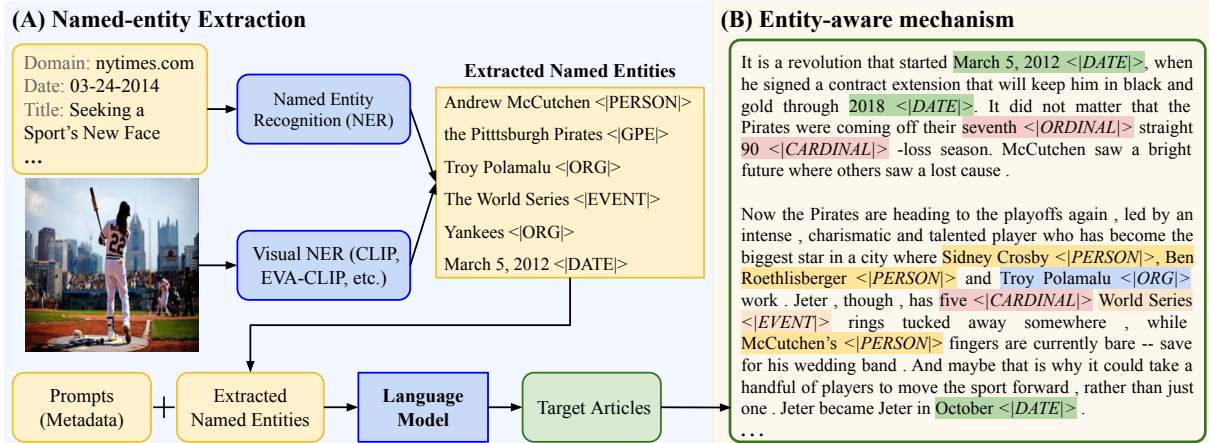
(A) Named-entity Extraction

Domain: nytimes.com
Date: 03-24-2014
Title: Seeking a Sport's New Face
...

22

Named Entity Recognition (NER)

Visual NER (CLIP, EVA-CLIP, etc.)

Extracted Named Entities

Andrew McCutchen <|PERSON|>

the Pitttsburgh Pirates <|GPE|>

Troy Polamalu <|ORG|>

The World Series <|EVENT|>

Yankees <|ORG|>

March 5, 2012 <|DATE|>

Prompts (Metadata)

+

Extracted Named Entities

Language Model

Target Articles

(B) Entity-aware mechanism

It is a revolution that started March 5, 2012 <|*DATE*|>, when he signed a contract extension that will keep him in black and gold through 2018 <|*DATE*|>. It did not matter that the Pirates were coming off their seventh <|*ORDINAL*|> straight 90 <|*CARDINAL*|> -loss season. McCutchen saw a bright future where others saw a lost cause .

Now the Pirates are heading to the playoffs again , led by an intense , charismatic and talented player who has become the biggest star in a city where Sidney Crosby <|*PERSON*|>, Ben Roethlisberger <|*PERSON*|> and Troy Polamalu <|*ORG*|> work . Jeter , though , has five <|*CARDINAL*|> World Series <|*EVENT*|> rings tucked away somewhere , while McCutchen's <|*PERSON*|> fingers are currently bare -- save for his wedding band . And maybe that is why it could take a handful of players to move the sport forward , rather than just one . Jeter became Jeter in October <|*DATE*|> .
...